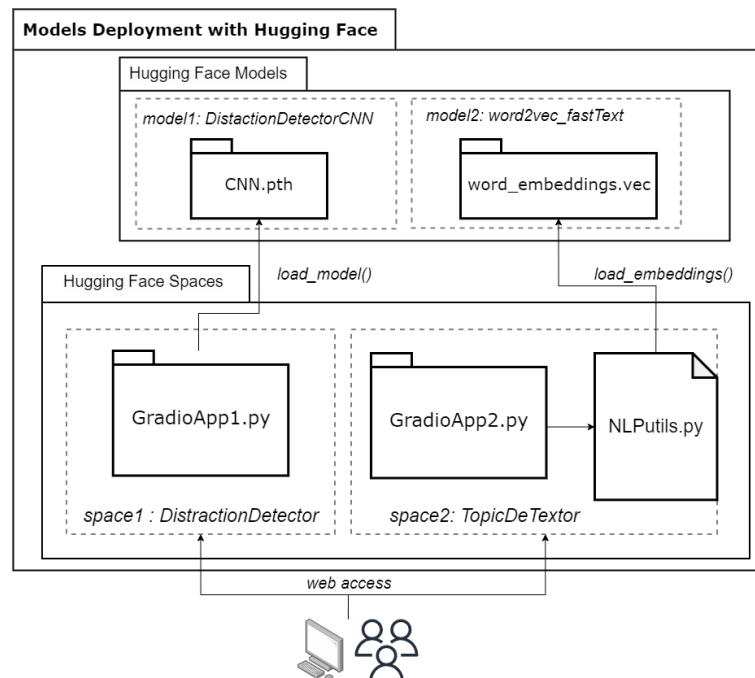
Models Deployment with Hugging Face

Hugging Face Models

model1: DistactionDetectorCNN

CNN.pth

model2: word2vec_fastText

word_embeddings.vec

load_model()

load_embeddings()

Hugging Face Spaces

GradioApp1.py

space1 : DistractionDetector

GradioApp2.py

NLPutils.py

space2: TopicDeTextor

web access